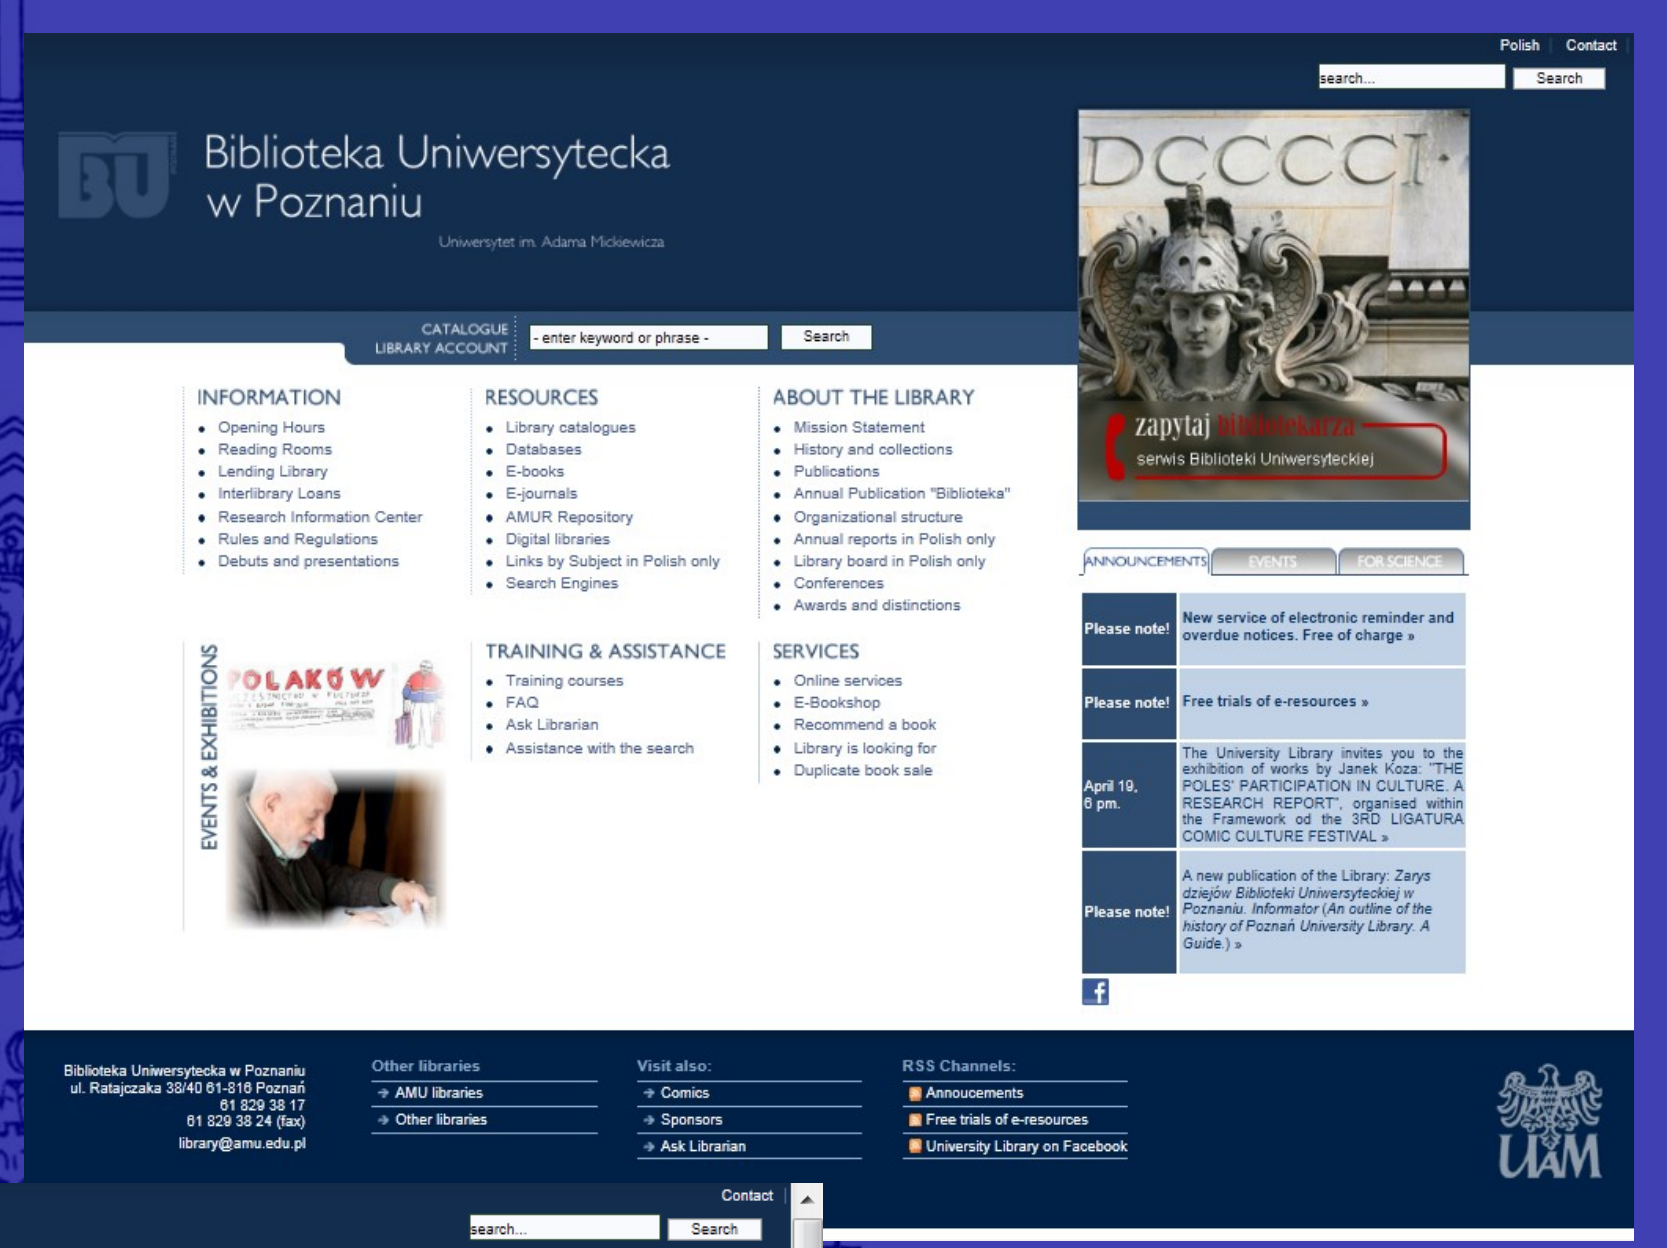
Polish | Contact

search...
Search

BU

Biblioteka Uniwersytecka w Poznaniu

Uniwersytet im. Adama Mickiewicza

CATALOGUE
LIBRARY ACCOUNT

- enter keyword or phrase -
Search

DCCCCI

zapytaj bibliotekarza
serwis Biblioteki Uniwersyteckiej

INFORMATION
- Opening Hours
- Reading Rooms
- Lending Library
- Interlibrary Loans
- Research Information Center
- Rules and Regulations
- Debuts and presentations

RESOURCES
- Library catalogues
- Databases
- E-books
- E-journals
- AMUR Repository
- Digital libraries
- Links by Subject in Polish only
- Search Engines

ABOUT THE LIBRARY
- Mission Statement
- History and collections
- Publications
- Annual Publication "Biblioteka"
- Organizational structure
- Annual reports in Polish only
- Library board in Polish only
- Conferences
- Awards and distinctions

EVENTS & EXHIBITIONS

POLAKÓW

TRAINING & ASSISTANCE
- Training courses
- FAQ
- Ask Librarian
- Assistance with the search

SERVICES
- Online services
- E-Bookshop
- Recommend a book
- Library is looking for
- Duplicate book sale

ANNOUNCEMENTS | EVENTS | FOR SCIENCE

| | |
|---|---|
| Please note! | New service of electronic reminder and overdue notices. Free of charge » |
| Please note! | Free trials of e-resources » |
| April 19, 6 pm. | The University Library invites you to the exhibition of works by Janek Koza: "THE POLES' PARTICIPATION IN CULTURE. A RESEARCH REPORT", organised within the Framework od the 3RD LIGATURA COMIC CULTURE FESTIVAL » |
| Please note! | A new publication of the Library: Zarys dziejów Biblioteki Uniwersyteckiej w Poznaniu. Informator (An outline of the history of Poznań University Library. A Guide.) » |

f

Biblioteka Uniwersytecka w Poznaniu
ul. Ratajczaka 38/40 61-816 Poznań
61 829 38 17
61 829 38 24 (fax)
library@amu.edu.pl

Other libraries
AMU libraries
Other libraries

Visit also:
Comics
Sponsors
Ask Librarian

RSS Channels:
Annoucements
Free trials of e-resources
University Library on Facebook

UAM

Contact
search...
Search